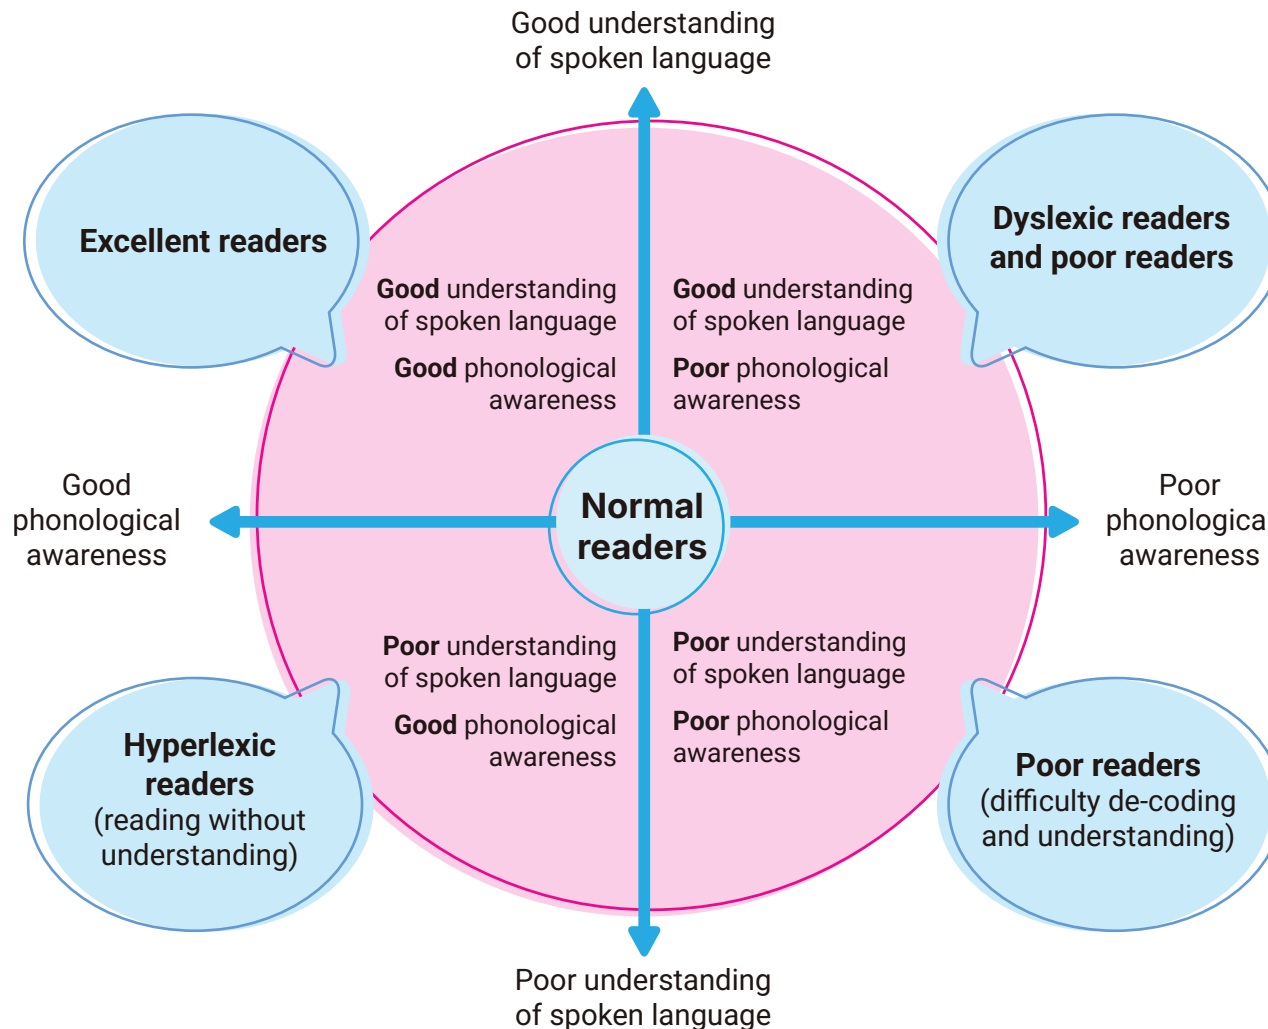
Good understanding of spoken language

Excellent readers

Dyslexic readers and poor readers

Good understanding of spoken language

Good phonological awareness

Good understanding of spoken language

Poor phonological awareness

Good phonological awareness

Normal readers

Poor phonologica awareness

Poor understanding of spoken language

Good phonological awareness

Poor understanding of spoken language

Poor phonological awareness

Hyperlexic readers (reading without understanding)

Poor readers (difficulty de-coding and understanding)

Poor understanding of spoken language